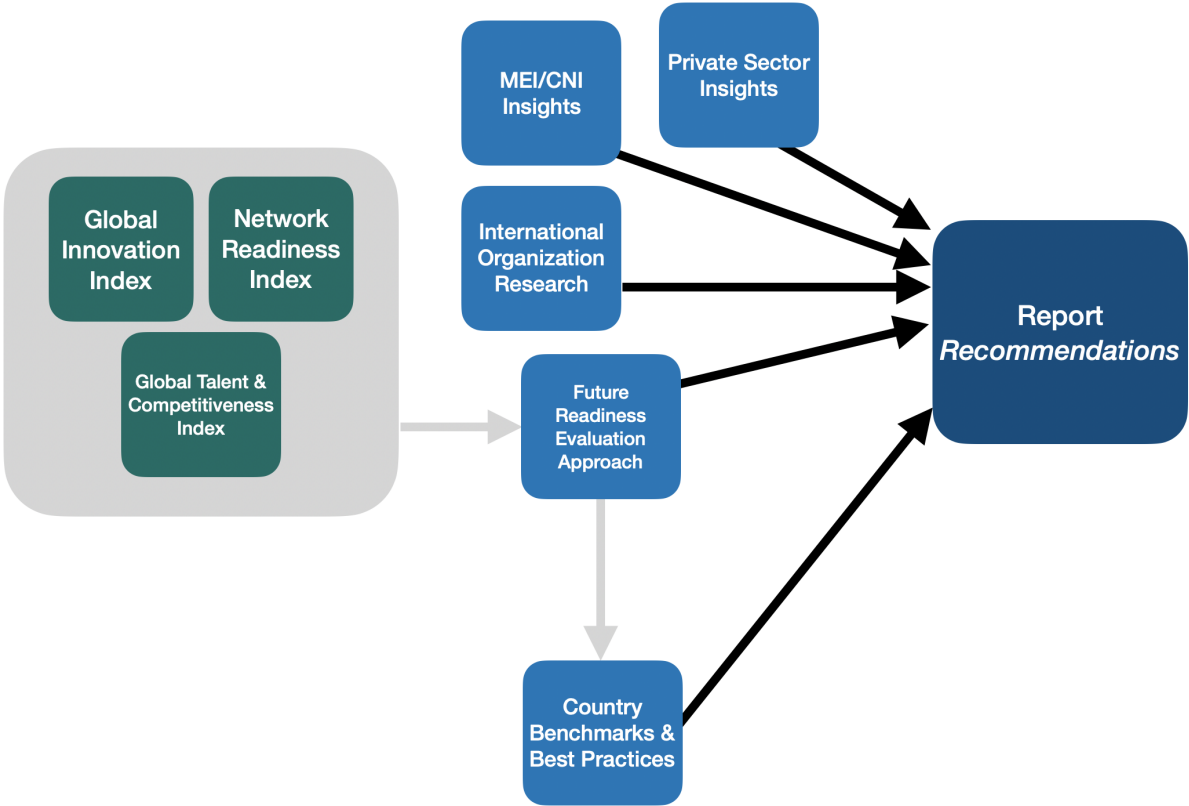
Global Innovation Index

Network Readiness Index

Global Talent & Competitiveness Index

MEI/CNI Insights

Private Sector Insights

International Organization Research

Future Readiness Evaluation Approach

Country Benchmarks & Best Practices

Report *Recommendations*